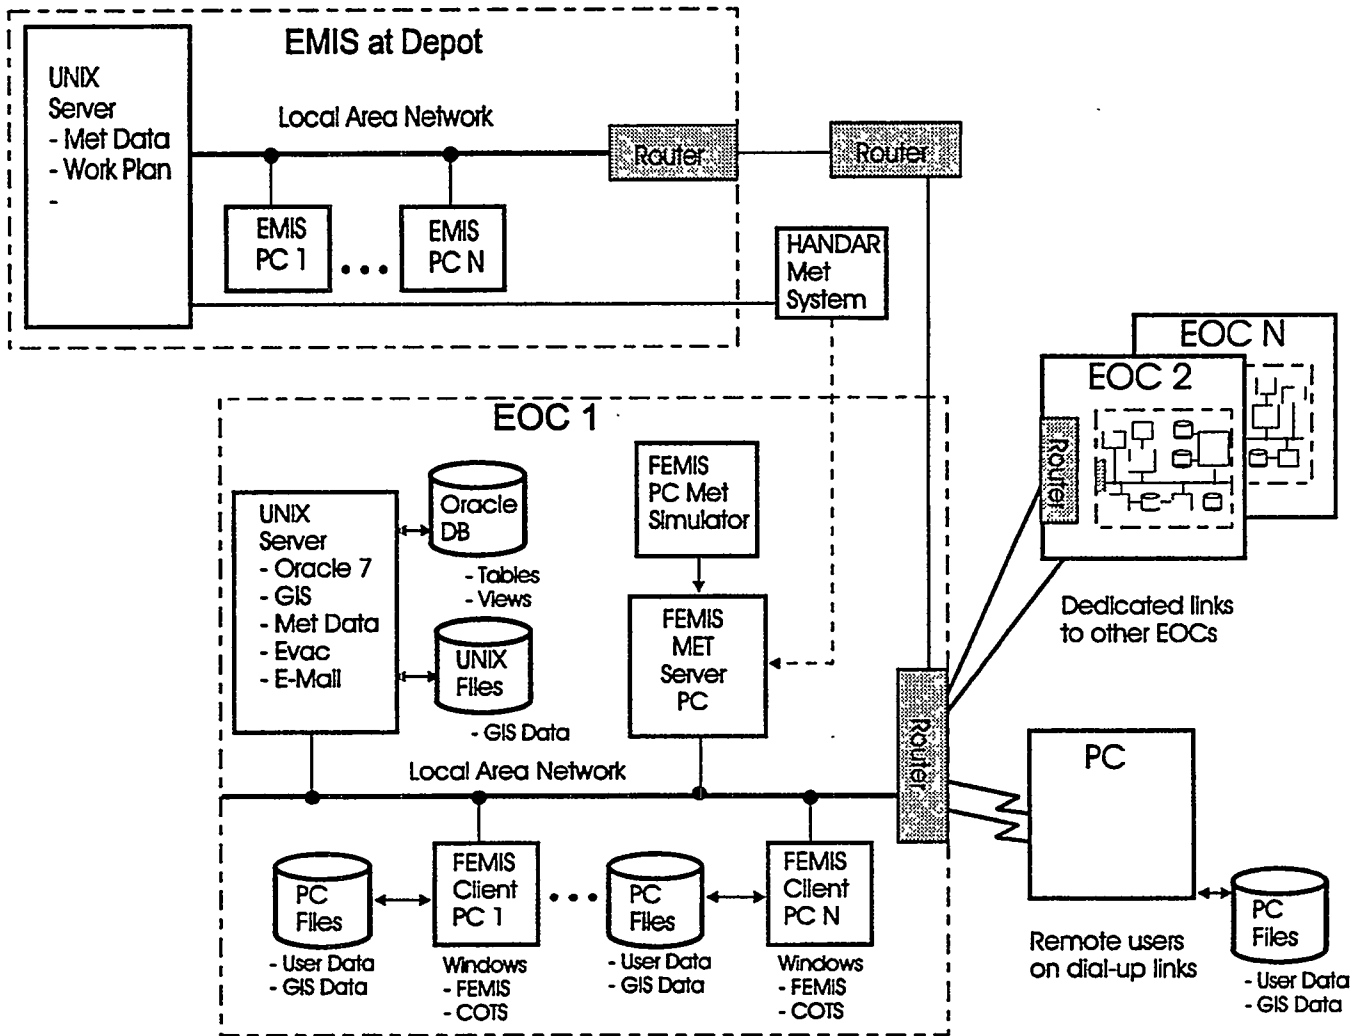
EMIS at Depot

UNIX Server
- Met Data
- Work Plan
-

Local Area Network

Router

Router

EMIS PC 1

...

EMIS PC N

HANDAR Met System

EOC N

EOC 2

Router

EOC 1

UNIX Server
- Oracle 7
- GIS
- Met Data
- Evac
- E-Mail

Oracle DB
- Tables
- Views

UNIX Files
- GIS Data

FEMIS PC Met Simulator

FEMIS MET Server PC

Dedicated links to other EOCs

Local Area Network

Router

PC

PC Files
- User Data
- GIS Data

FEMIS Client PC 1
Windows
- FEMIS
- COTS

...

PC Files
- User Data
- GIS Data

FEMIS Client PC N
Windows
- FEMIS
- COTS

Remote users on dial-up links

PC Files
- User Data
- GIS Data